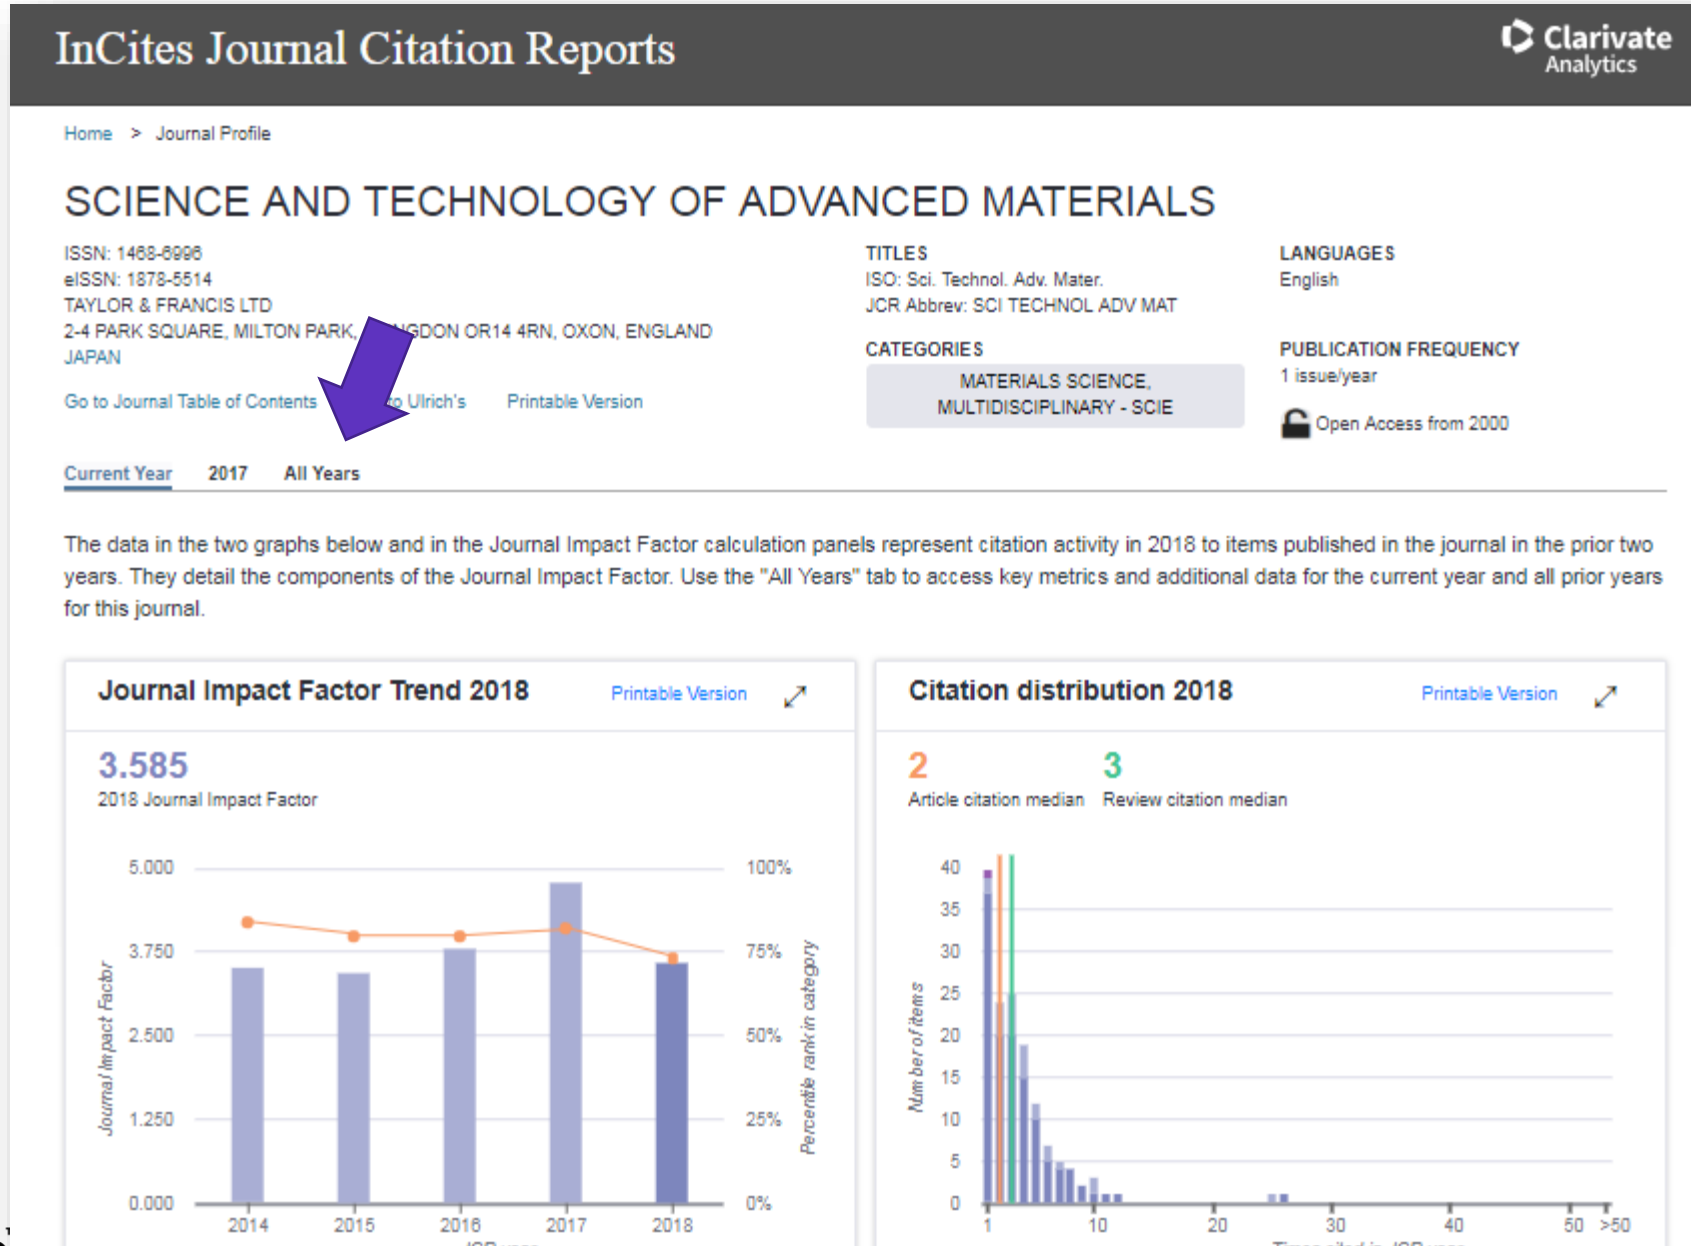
InCites Journal Citation Reports

Clarivate Analytics

Home > Journal Profile

SCIENCE AND TECHNOLOGY OF ADVANCED MATERIALS

ISSN: 1468-6996
eISSN: 1878-5514
TAYLOR & FRANCIS LTD
2-4 PARK SQUARE, MILTON PARK, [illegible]GDON OR14 4RN, OXON, ENGLAND
JAPAN

Go to Journal Table of Contents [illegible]o Ulrich's Printable Version

TITLES
ISO: Sci. Technol. Adv. Mater.
JCR Abbrev: SCI TECHNOL ADV MAT

CATEGORIES
MATERIALS SCIENCE, MULTIDISCIPLINARY - SCIE

LANGUAGES
English

PUBLICATION FREQUENCY
1 issue/year

Open Access from 2000

Current Year 2017 All Years

The data in the two graphs below and in the Journal Impact Factor calculation panels represent citation activity in 2018 to items published in the journal in the prior two years. They detail the components of the Journal Impact Factor. Use the "All Years" tab to access key metrics and additional data for the current year and all prior years for this journal.

Journal Impact Factor Trend 2018 Printable Version

3.585
2018 Journal Impact Factor

5.000 3.750 2.500 1.250 0.000
100% 75% 50% 25% 0%
Journal Impact Factor
Percentile rank in category
2014 2015 2016 2017 2018

Citation distribution 2018 Printable Version

2
Article citation median
3
Review citation median

40 35 30 25 20 15 10 5 0
Number of items
1 10 20 30 40 50 >50